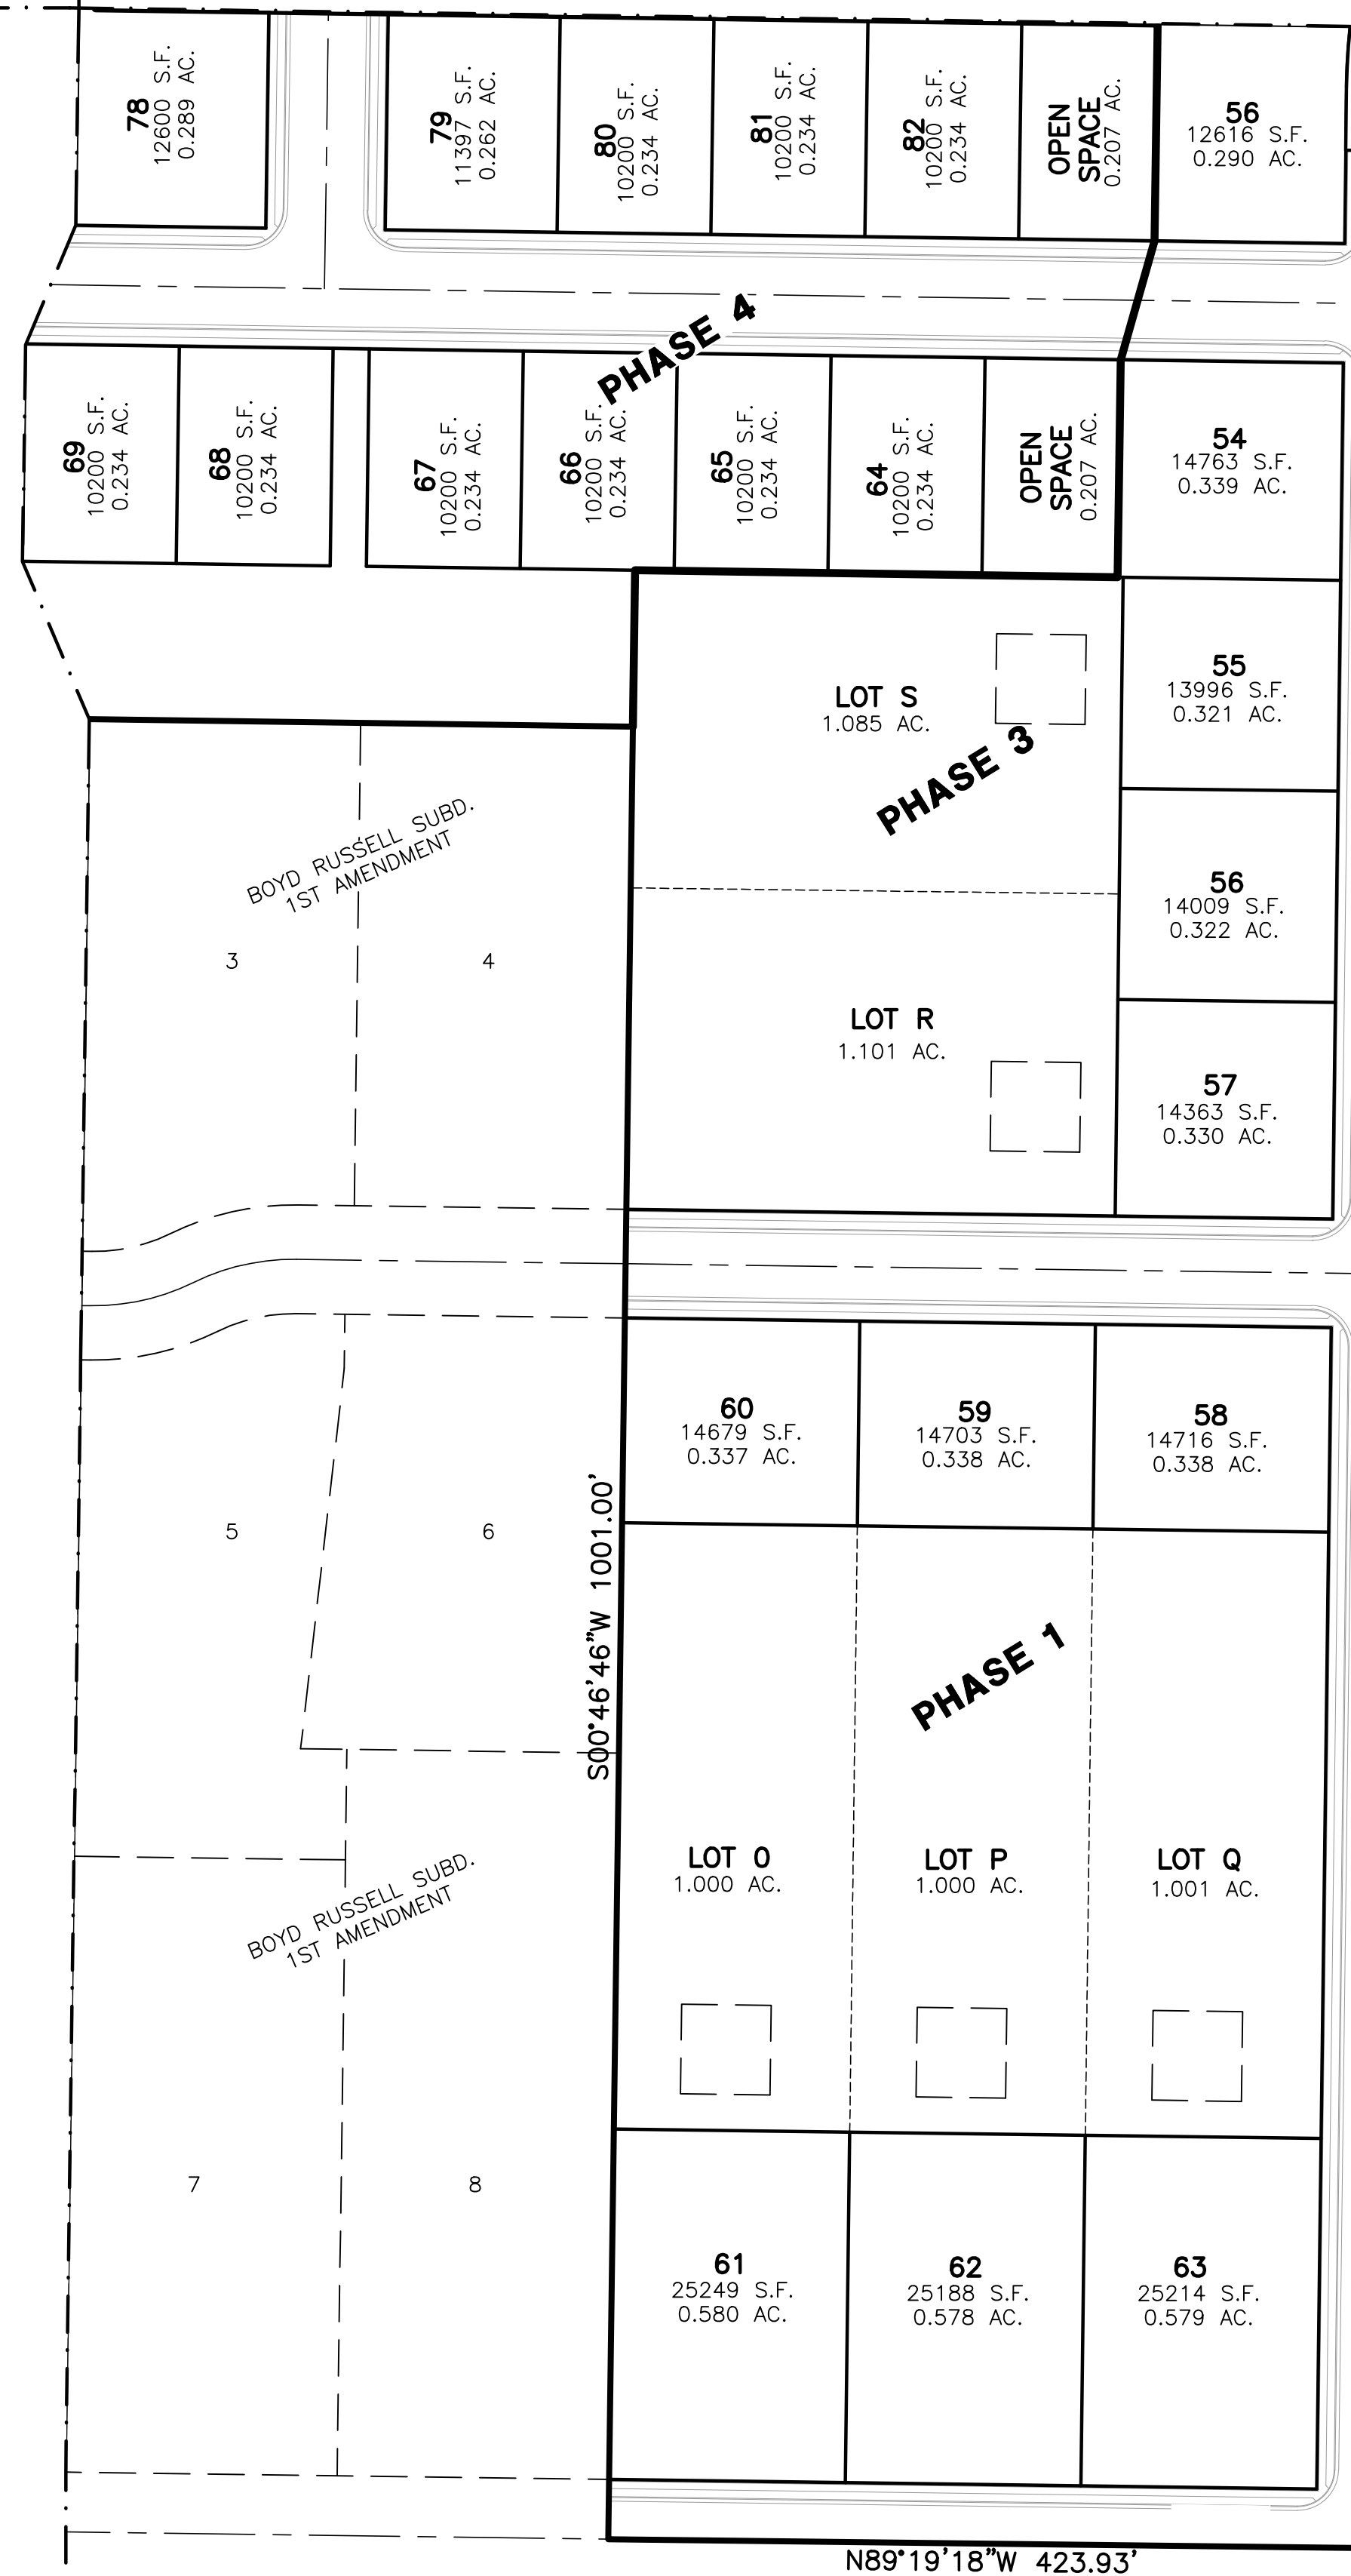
78
12600 S.F.
0.289 AC.

79
11397 S.F.
0.262 AC.

80
10200 S.F.
0.234 AC.

81
10200 S.F.
0.234 AC.

82
10200 S.F.
0.234 AC.

OPEN SPACE
0.207 AC.

56
12616 S.F.
0.290 AC.

PHASE 4

69
10200 S.F.
0.234 AC.

68
10200 S.F.
0.234 AC.

67
10200 S.F.
0.234 AC.

66
10200 S.F.
0.234 AC.

65
10200 S.F.
0.234 AC.

64
10200 S.F.
0.234 AC.

OPEN SPACE
0.207 AC.

54
14763 S.F.
0.339 AC.

LOT S
1.085 AC.

55
13996 S.F.
0.321 AC.

PHASE 3

BOYD RUSSELL SUBD.
1ST AMENDMENT

56
14009 S.F.
0.322 AC.

3

4

LOT R
1.101 AC.

57
14363 S.F.
0.330 AC.

60
14679 S.F.
0.337 AC.

59
14703 S.F.
0.338 AC.

58
14716 S.F.
0.338 AC.

5

6

S00°46'46"W 1001.00'

PHASE 1

LOT O
1.000 AC.

LOT P
1.000 AC.

LOT Q
1.001 AC.

BOYD RUSSELL SUBD.
1ST AMENDMENT

7

8

61
25249 S.F.
0.580 AC.

62
25188 S.F.
0.578 AC.

63
25214 S.F.
0.579 AC.

N89°19'18"W 423.93'